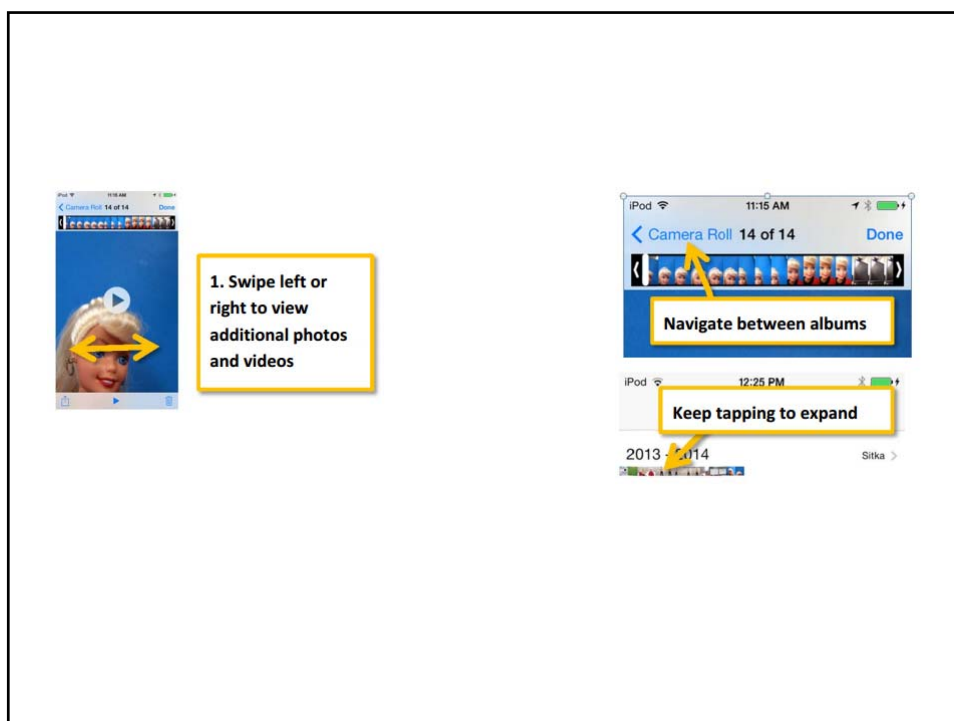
iPod 11:15 AM
Camera Roll 14 of 14 Done

1. Swipe left or right to view additional photos and videos

iPod 11:15 AM
Camera Roll 14 of 14 Done

Navigate between albums

iPod 12:25 PM

Keep tapping to expand

2013 - 2014 Sitka